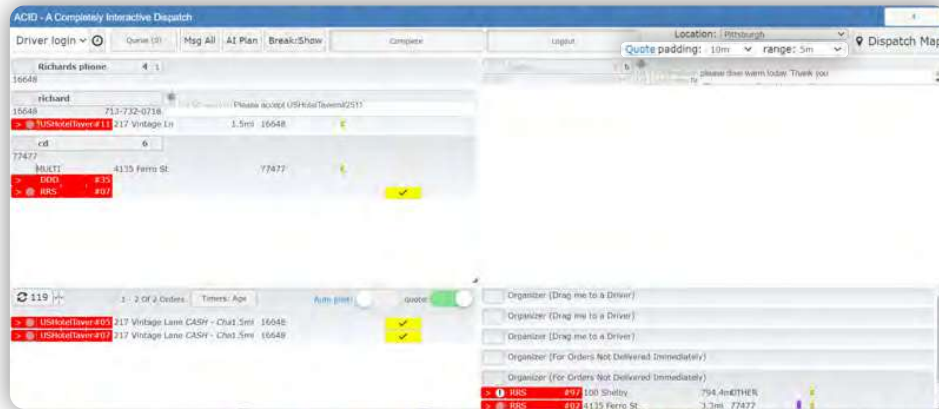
ACID - A Completely Interactive Dispatch

Driver login ⌄ Queue (0) Msg All AI Plan Break/Show Complete Logout Location: Pittsburgh Quote padding: 10m range: 5m Dispatch Map

Richards phone 4 1
16648

richard
16648 713-732-0718 Please accept USHotelTavern#2511
> USHotelTavern#11 217 Vintage Ln 1.5mi 16648

cd 6
77477
MULTI 4135 Ferro St 77477
> DDD #35
> RRS #07

please drive warm today. Thank you

119 1 2 Of 2 Orders Timers: Age Auto print quote
> USHotelTavern#05 217 Vintage Lane CASH - Cha1.5mi 16648
> USHotelTavern#07 217 Vintage Lane CASH - Cha1.5mi 16648

Organizer (Drag me to a Driver)
Organizer (Drag me to a Driver)
Organizer (Drag me to a Driver)
Organizer (For Orders Not Delivered Immediately)
Organizer (For Orders Not Delivered Immediately)
> RRS #97 100 Shelby 794.4mOTHER
> RRS #07 4135 Ferro St 3.3mi 77477